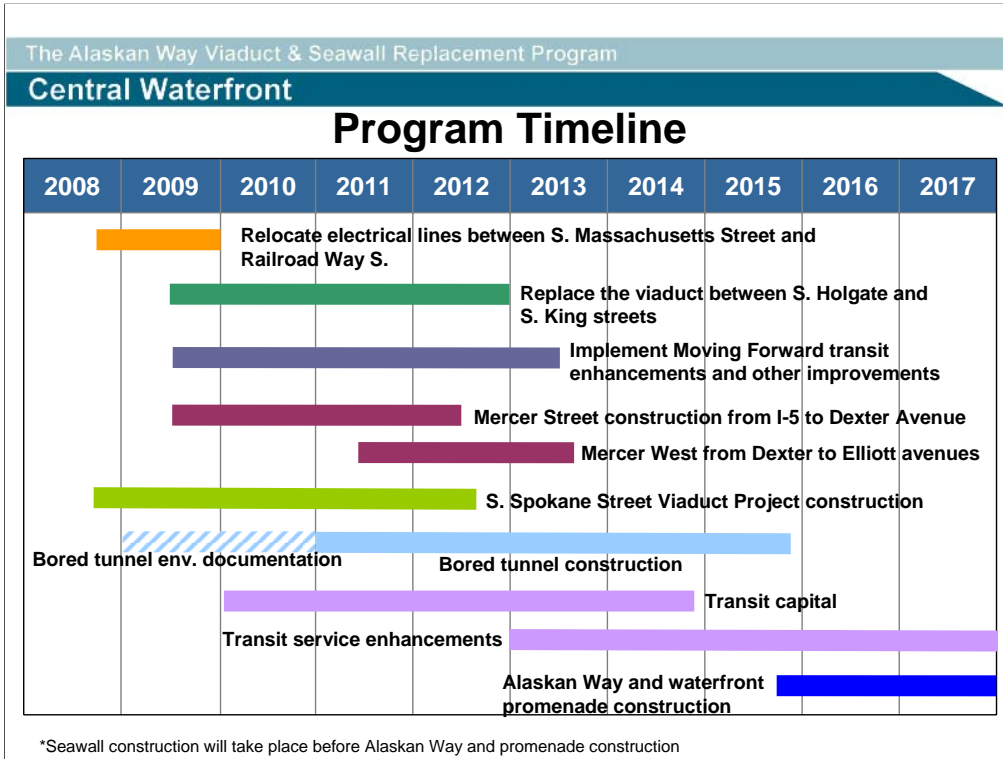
The Alaskan Way Viaduct & Seawall Replacement Program

Central Waterfront

Program Timeline

| 2008 | 2009 | 2010 | 2011 | 2012 | 2013 | 2014 | 2015 | 2016 | 2017 |
|---|---|---|---|---|---|---|---|---|---|

Relocate electrical lines between S. Massachusetts Street and Railroad Way S.

Replace the viaduct between S. Holgate and S. King streets

Implement Moving Forward transit enhancements and other improvements

Mercer Street construction from I-5 to Dexter Avenue

Mercer West from Dexter to Elliott avenues

S. Spokane Street Viaduct Project construction

Bored tunnel env. documentation

Bored tunnel construction

Transit capital

Transit service enhancements

Alaskan Way and waterfront promenade construction

*Seawall construction will take place before Alaskan Way and promenade construction